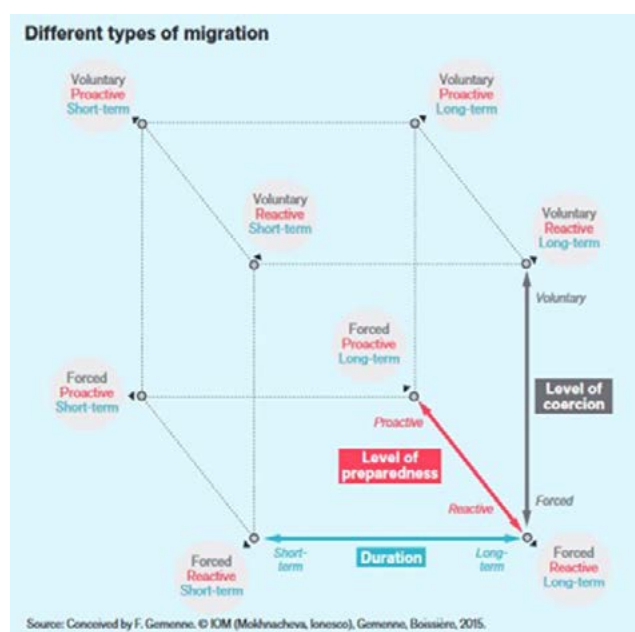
Different types of migration

Voluntary
Proactive
Short-term

Voluntary
Proactive
Long-term

Voluntary
Reactive
Short-term

Voluntary
Reactive
Long-term

Voluntary

Forced
Proactive
Long-term

Forced
Proactive
Short-term

Level of coercion

Proactive

Level of preparedness

Forced

Reactive

Short-term

Duration

Long-term

Forced
Reactive
Short-term

Forced
Reactive
Long-term

Source: Conceived by F. Gemenne. © IOM (Mokhnacheva, Ionesco), Gemenne, Boissière, 2015.